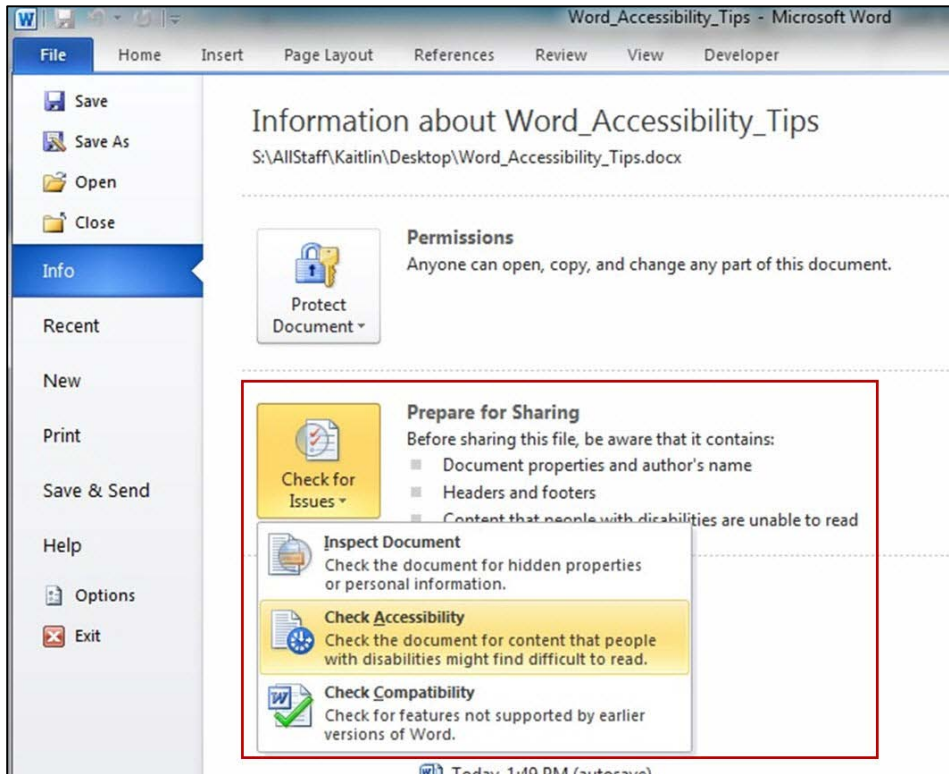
Word_Accessibility_Tips - Microsoft Word

File Home Insert Page Layout References Review View Developer

Save
Save As
Open
Close
Info
Recent
New
Print
Save & Send
Help
Options
Exit

Information about Word_Accessibility_Tips
S:\AllStaff\Kaitlin\Desktop\Word_Accessibility_Tips.docx

Protect Document

Permissions
Anyone can open, copy, and change any part of this document.

Check for Issues

Prepare for Sharing
Before sharing this file, be aware that it contains:
Document properties and author's name
Headers and footers
Content that people with disabilities are unable to read

Inspect Document
Check the document for hidden properties or personal information.

Check Accessibility
Check the document for content that people with disabilities might find difficult to read.

Check Compatibility
Check for features not supported by earlier versions of Word.

Today, 1:49 PM (autosave)